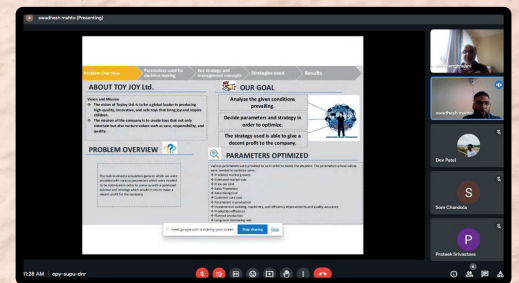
awadhesh mahto (Presenting)

Problem Overview | Parameters used for decision making | Our strategy and management decisions | Strategies used | Results

ABOUT TOY JOY Ltd.

Vision and Mission
The vision of Toyjoy Ltd. is to be a global leader in producing high-quality, innovative, and safe toys that bring joy and inspire children.
The mission of the company is to create toys that not only entertain but also nurture values such as care, responsibility, and quality.

PROBLEM OVERVIEW

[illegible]

OUR GOAL

Analyze the given conditions prevailing.

Decide parameters and strategy in order to optimize.

The strategy used is able to give a decent profit to the company.

PARAMETERS OPTIMIZED

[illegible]

meet.google.com is sharing your screen. Stop sharing Hide

awadhesh mahto

Dev Patel

S
Som Chandola

P
Prateek Srivastava

11:28 AM | epy-supu-dnr